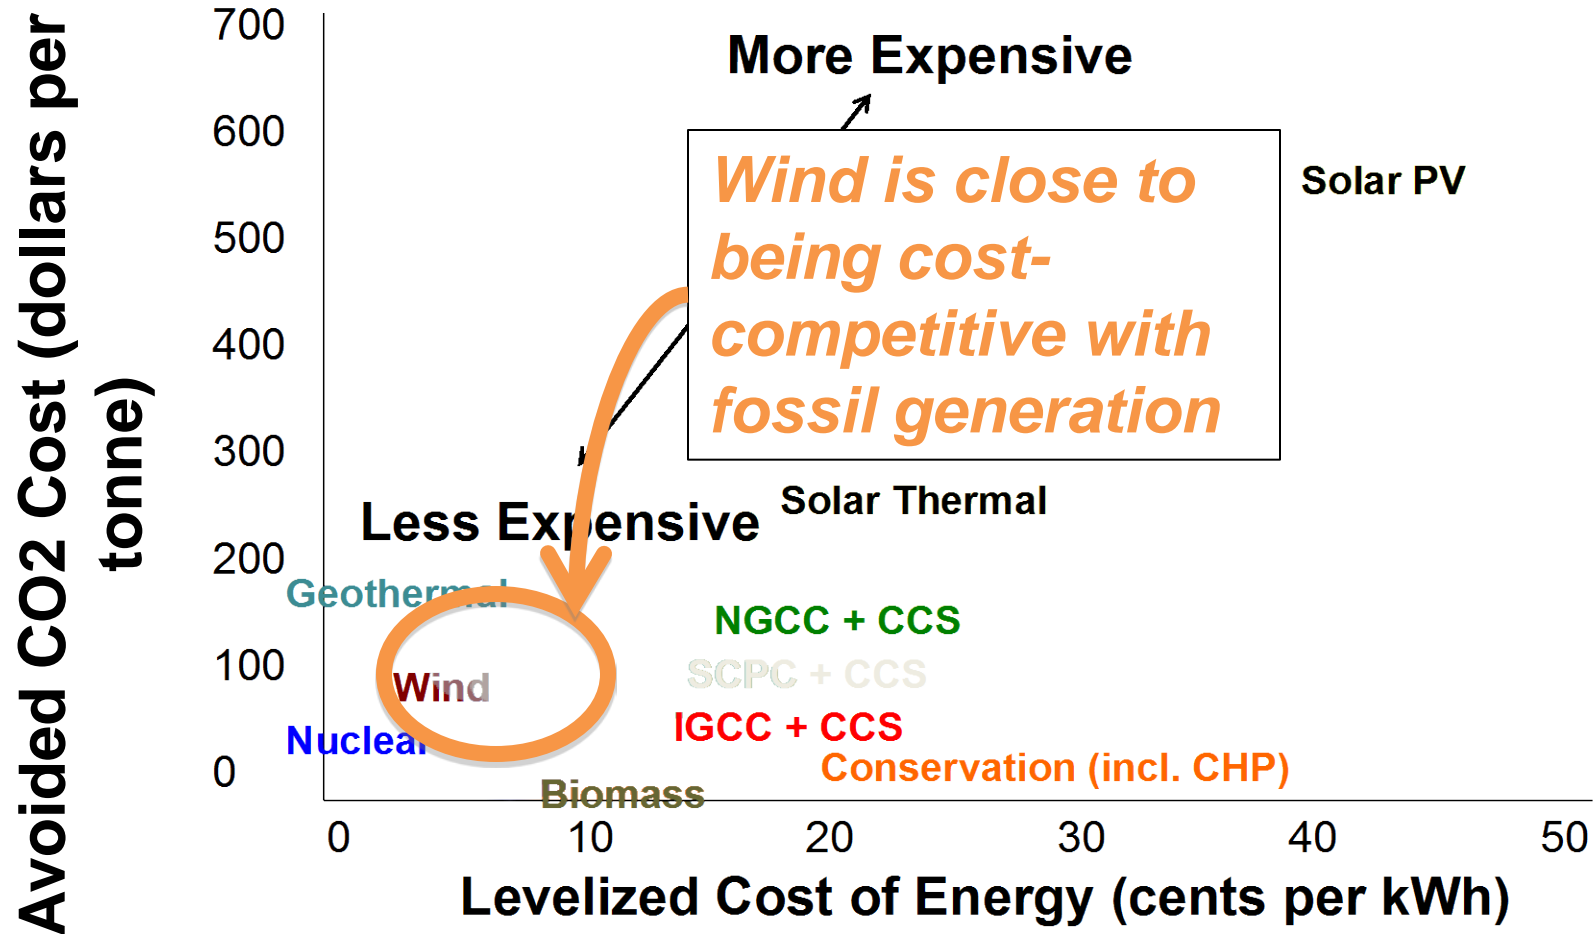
Avoided CO2 Cost (dollars per tonne)

700
600
500
400
300
200
100
0

More Expensive

Wind is close to being cost-competitive with fossil generation

Solar PV

Less Expensive

Solar Thermal

Geothermal

NGCC + CCS

SCPC + CCS

Wind

IGCC + CCS

Nuclear

Conservation (incl. CHP)

Biomass

0
10
20
30
40
50

Levelized Cost of Energy (cents per kWh)